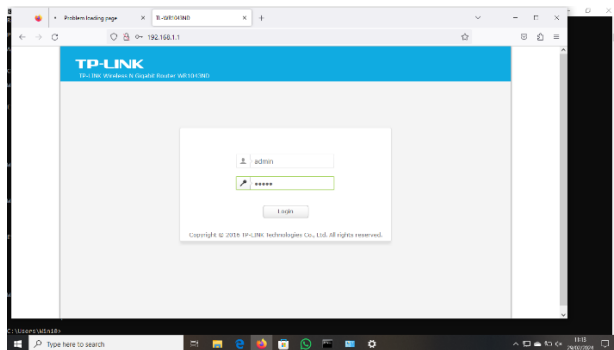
Problem loading page
TL-WR1043ND
192.168.1.1
TP-LINK
TP-LINK Wireless N Gigabit Router WR1043ND
admin
•••••
Login
Copyright © 2016 TP-LINK Technologies Co., Ltd. All rights reserved.
C:\Users\Win10>
Type here to search
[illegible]
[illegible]